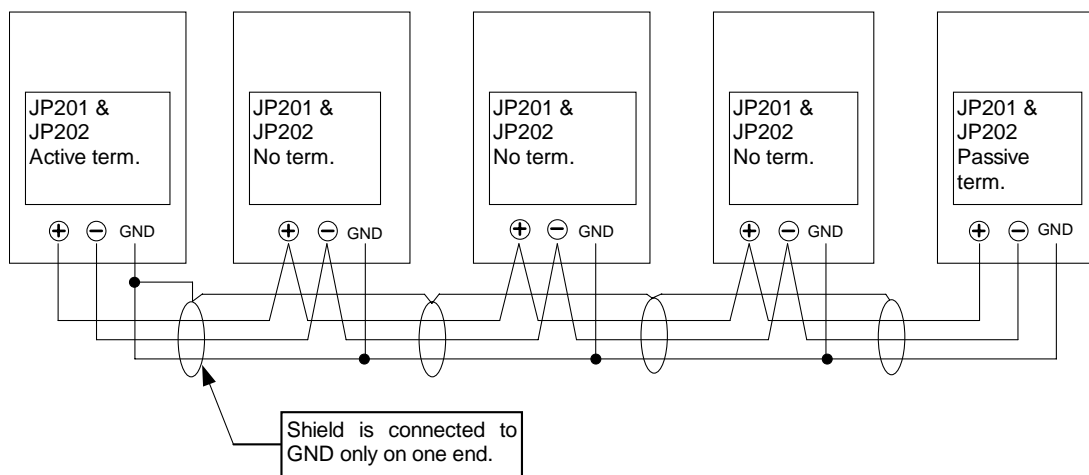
JP201 & JP202 Active term.

⊕ ⊖ GND

JP201 & JP202 No term.

⊕ ⊖ GND

JP201 & JP202 No term.

⊕ ⊖ GND

JP201 & JP202 No term.

⊕ ⊖ GND

JP201 & JP202 Passive term.

⊕ ⊖ GND

Shield is connected to GND only on one end.